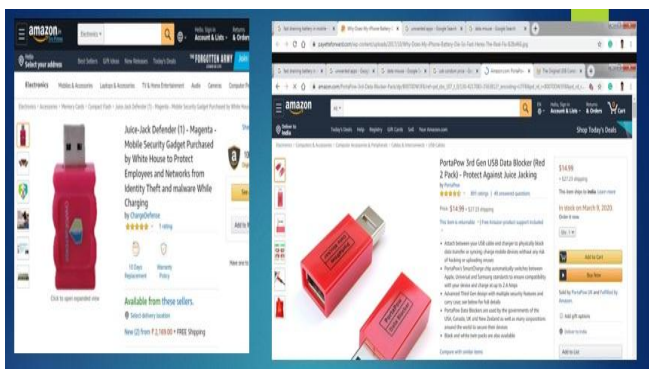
amazon.in Electronics Hello, Sign in Account & Lists Returns & Orders

Hello Select your address Best Sellers Gift Ideas New Releases Today's Deals THE FORGOTTEN ARMY

Electronics Mobiles & Accessories Laptops & Accessories TV & Home Entertainment Audio Cameras Computer Pe

Electronics › Mobiles & Accessories › Memory Cards › Compact Flash › Juice-Jack Defender (1) - Magenta - Mobile Security Gadget Purchased by White House

Juice-Jack Defender (1) - Magenta - Mobile Security Gadget Purchased by White House to Protect Employees and Networks from Identity Theft and malware While Charging

by ChargeDefense

1 rating

10 Days Replacement

Warranty Policy

Click to open expanded view

Available from these sellers.

Select delivery location

New (2) from ₹ 2,169.00 + FREE Shipping

amazon.in

Deliver to India

All

Hello, Sign in Account & Lists Returns & Orders Cart

Today's Deals Help Registry Gift Cards Sell Your Amazon.com

Shop Today's Deals

Electronics › Computers & Accessories › Computer Accessories & Peripherals › Cables & Interconnects › USB Cables

PortaPow 3rd Gen USB Data Blocker (Red 2 Pack) - Protect Against Juice Jacking

by PortaPow

891 ratings | 40 answered questions

Price: $14.99 + $17.23 shipping

This item is returnable

$14.99

In stock on March 9, 2020.

Add to Cart

Buy Now

Compare with similar items